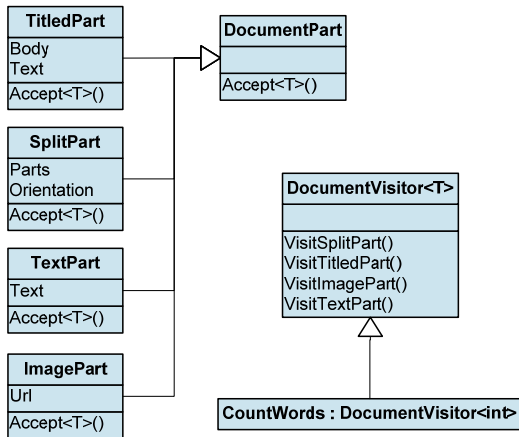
TitledPart
Body
Text
Accept<T>()

DocumentPart
Accept<T>()

SplitPart
Parts
Orientation
Accept<T>()

TextPart
Text
Accept<T>()

ImagePart
Url
Accept<T>()

DocumentVisitor<T>
VisitSplitPart()
VisitTitledPart()
VisitImagePart()
VisitTextPart()

CountWords : DocumentVisitor<int>